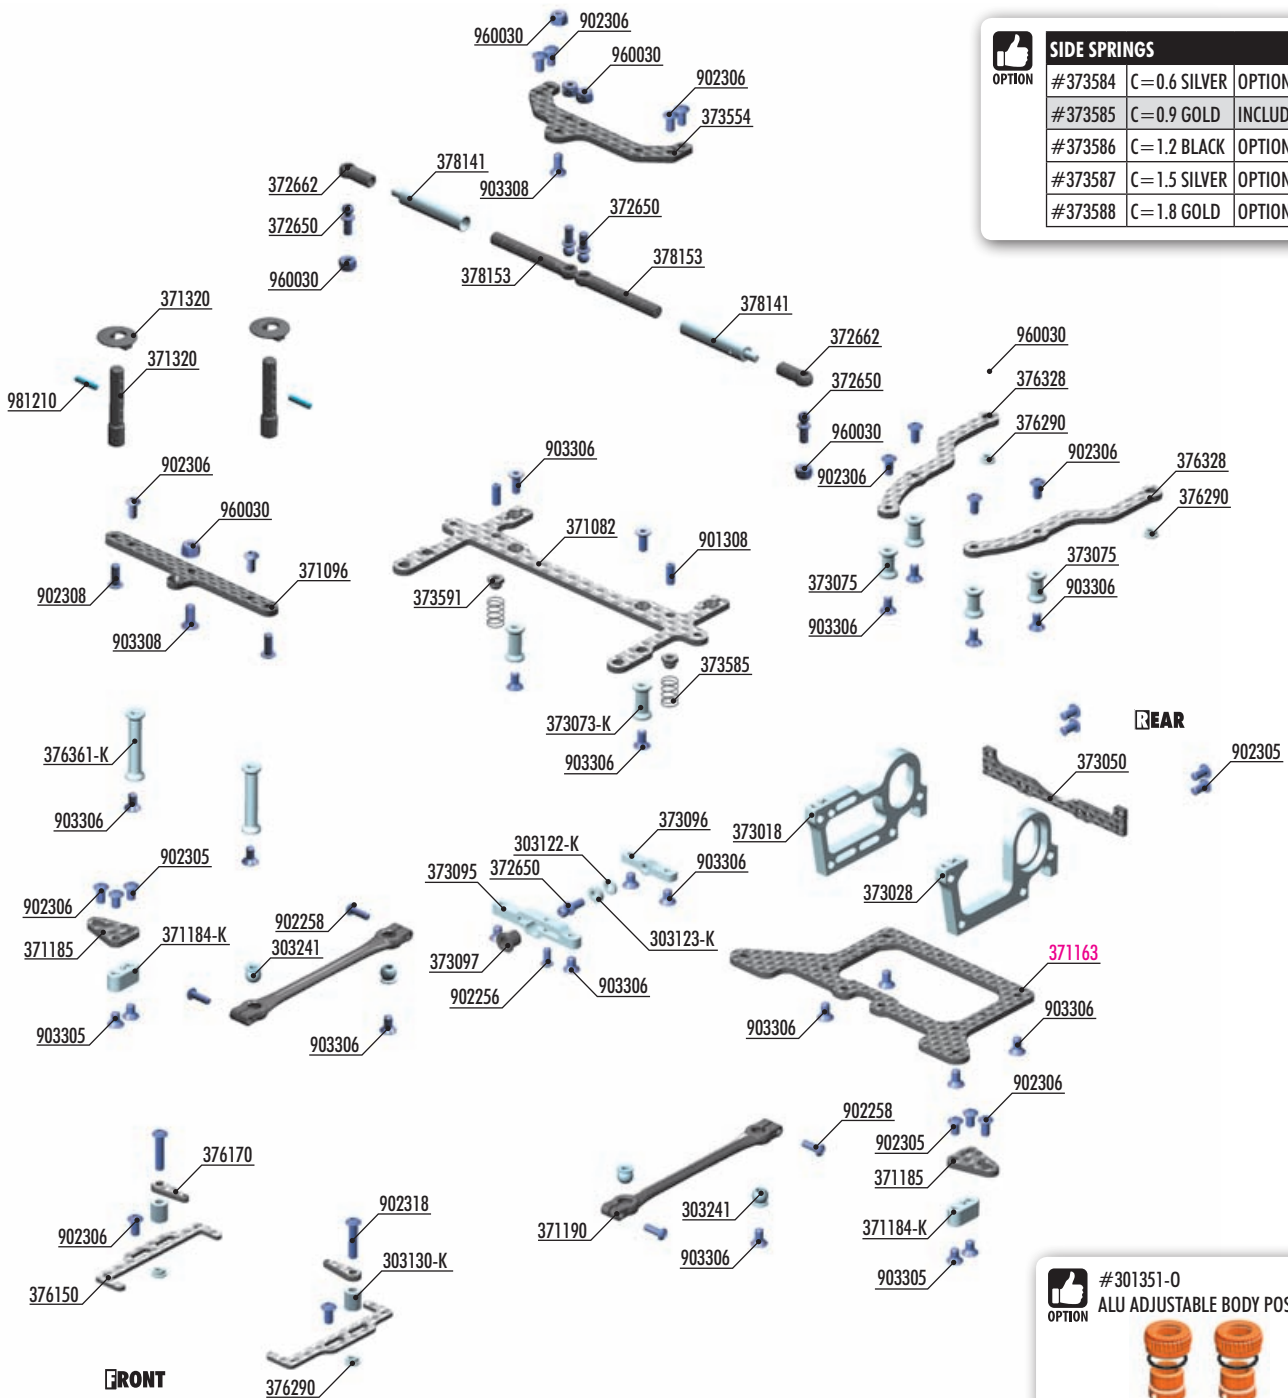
OPTION

| SIDE SPRINGS | | |
|---|---|---|
| #373584 | C=0.6 SILVER | OPTION |
| #373585 | C=0.9 GOLD | INCLUD |
| #373586 | C=1.2 BLACK | OPTION |
| #373587 | C=1.5 SILVER | OPTION |
| #373588 | C=1.8 GOLD | OPTION |

960030
902306
960030
902306
373554
378141
903308
372662
372650
960030
372650
378153
378153
378141
372662
372650
960030
902306
960030
376328
376290
902306
376328
376290
371320
371320
981210
903306
371082
901308
373591
373585
373073-K
903306
902306
960030
371096
902308
903308
373075
373075
903306
903306
REAR
373050
902305
376361-K
903306
373096
303122-K
373095
372650
903306
373018
373028
303123-K
373097
902256
903306
902305
902306
371185
371184-K
902258
303241
903305
903306
371163
903306
903306
902306
902258
902305
371185
371184-K
903305
371190
303241
903306
376170
902306
376150
902318
303130-K
376290
FRONT

OPTION
#301351-O
ALU ADJUSTABLE BODY POS